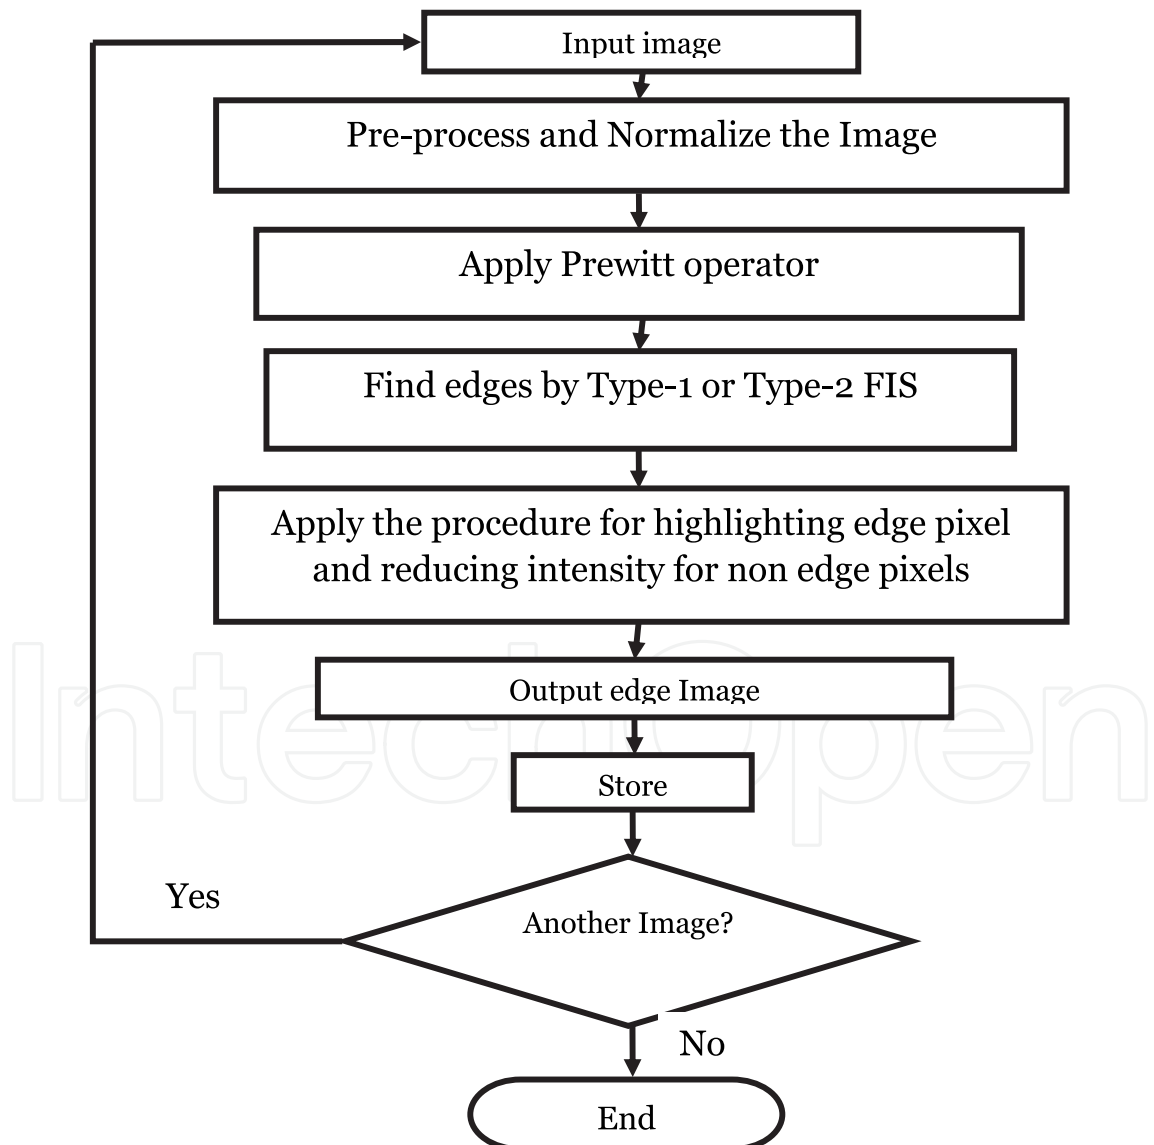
Input image

Pre-process and Normalize the Image

Apply Prewitt operator

Find edges by Type-1 or Type-2 FIS

Apply the procedure for highlighting edge pixel and reducing intensity for non edge pixels

Output edge Image

Store

Yes

Another Image?

No

End

IntechOpen